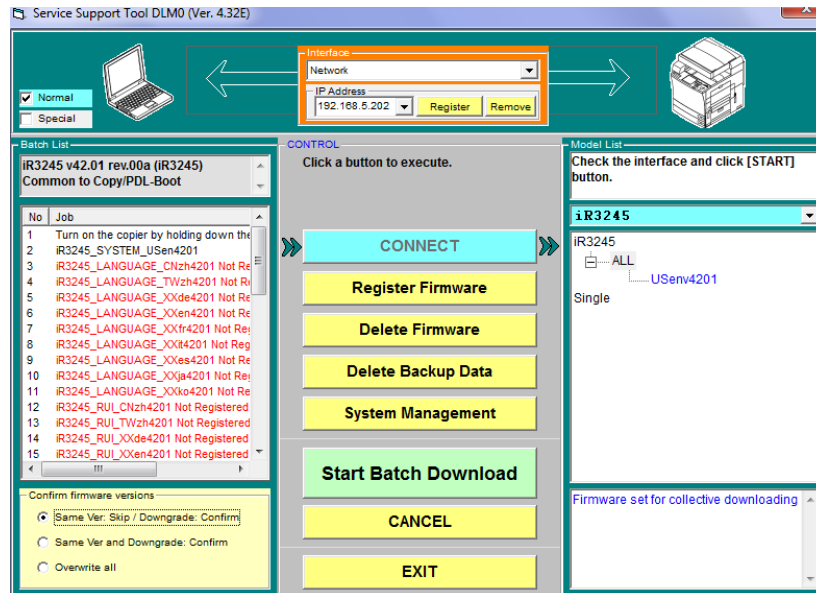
Service Support Tool DLM0 (Ver. 4.32E)

Normal
Special

Interface
Network
IP Address
192.168.5.202
Register
Remove

Batch List
iR3245 v42.01 rev.00a (iR3245)
Common to Copy/PDL-Boot

| No | Job |
|---|---|
| 1 | Turn on the copier by holding down the |
| 2 | iR3245_SYSTEM_USen4201 |
| 3 | iR3245_LANGUAGE_CNzh4201 Not Re |
| 4 | iR3245_LANGUAGE_TWzh4201 Not Re |
| 5 | iR3245_LANGUAGE_XXde4201 Not Re |
| 6 | iR3245_LANGUAGE_XXen4201 Not Re |
| 7 | iR3245_LANGUAGE_XXfr4201 Not Re |
| 8 | iR3245_LANGUAGE_XXit4201 Not Reg |
| 9 | iR3245_LANGUAGE_XXes4201 Not Re |
| 10 | iR3245_LANGUAGE_XXja4201 Not Re |
| 11 | iR3245_LANGUAGE_XXko4201 Not Re |
| 12 | iR3245_RUI_CNzh4201 Not Registered |
| 13 | iR3245_RUI_TWzh4201 Not Registered |
| 14 | iR3245_RUI_XXde4201 Not Registered |
| 15 | iR3245_RUI_XXen4201 Not Registered |

Confirm firmware versions
Same Ver: Skip / Downgrade: Confirm
Same Ver and Downgrade: Confirm
Overwrite all

CONTROL
Click a button to execute.
CONNECT
Register Firmware
Delete Firmware
Delete Backup Data
System Management
Start Batch Download
CANCEL
EXIT

Model List
Check the interface and click [START] button.
iR3245
iR3245
ALL
USenv4201
Single

Firmware set for collective downloading